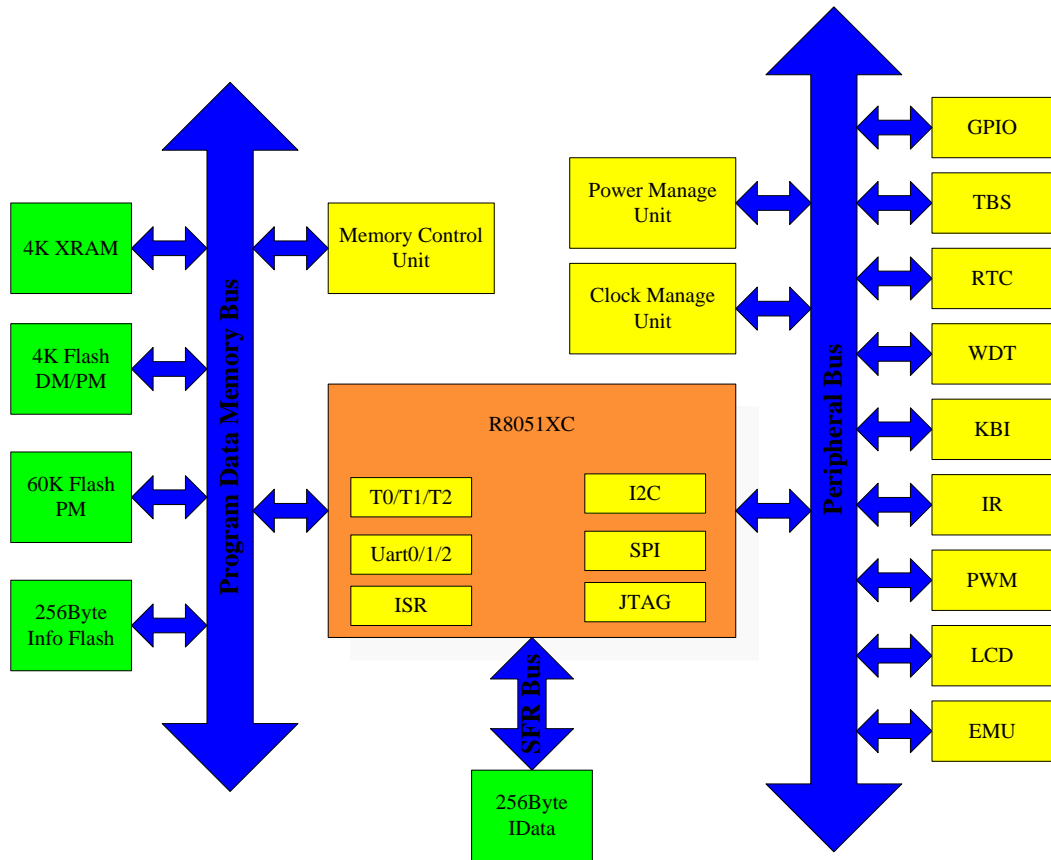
4K XRAM

4K Flash DM/PM

60K Flash PM

256Byte Info Flash

Program Data Memory Bus

Memory Control Unit

R8051XC

T0/T1/T2

Uart0/1/2

ISR

I2C

SPI

JTAG

SFR Bus

256Byte IData

Power Manage Unit

Clock Manage Unit

Peripheral Bus

GPIO

TBS

RTC

WDT

KBI

IR

PWM

LCD

EMU